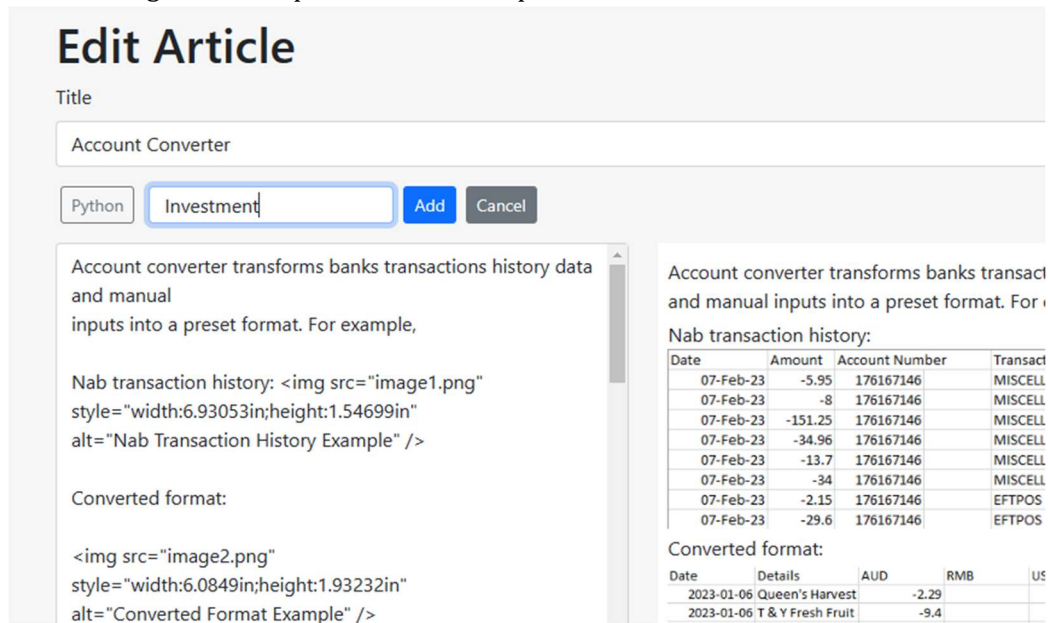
Edit Article

Title

Account Converter

Python Investment Add Cancel

Account converter transforms banks transactions history data and manual
inputs into a preset format. For example,

Nab transaction history: <img src="image1.png" style="width:6.93053in;height:1.54699in" alt="Nab Transaction History Example" />

Converted format:

<img src="image2.png" style="width:6.0849in;height:1.93232in" alt="Converted Format Example" />

Account converter transforms banks transact
and manual inputs into a preset format. For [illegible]

Nab transaction history:

| Date | Amount | Account Number | Transact |
|---|---|---|---|
| 07-Feb-23 | -5.95 | 176167146 | MISCELL |
| 07-Feb-23 | -8 | 176167146 | MISCELL |
| 07-Feb-23 | -151.25 | 176167146 | MISCELL |
| 07-Feb-23 | -34.96 | 176167146 | MISCELL |
| 07-Feb-23 | -13.7 | 176167146 | MISCELL |
| 07-Feb-23 | -34 | 176167146 | MISCELL |
| 07-Feb-23 | -2.15 | 176167146 | EFTPOS |
| 07-Feb-23 | -29.6 | 176167146 | EFTPOS |

Converted format:

| Date | Details | AUD | RMB | US |
|---|---|---|---|---|
| 2023-01-06 | Queen's Harvest | -2.29 | | |
| 2023-01-06 | T & Y Fresh Fruit | -9.4 | | |